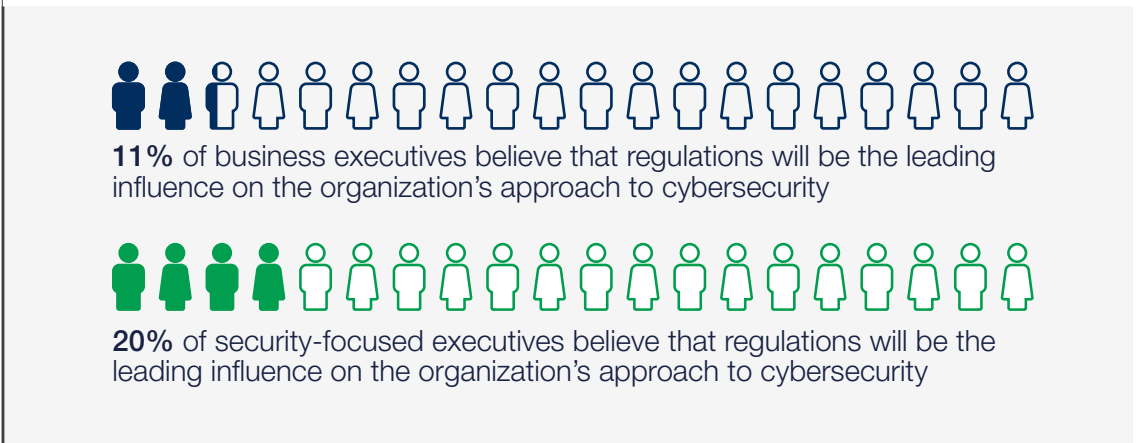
11% of business executives believe that regulations will be the leading influence on the organization's approach to cybersecurity

20% of security-focused executives believe that regulations will be the leading influence on the organization's approach to cybersecurity